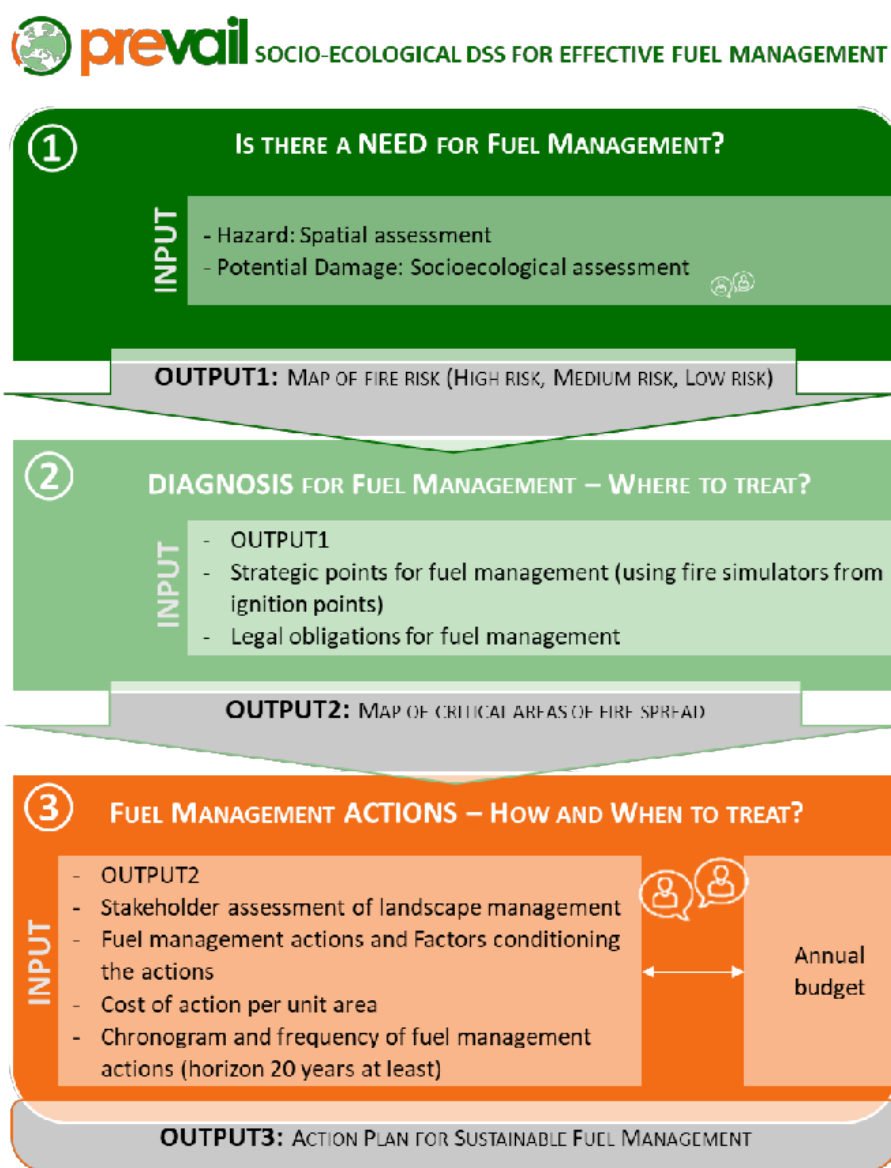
prevail SOCIO-ECOLOGICAL DSS FOR EFFECTIVE FUEL MANAGEMENT

1 IS THERE A NEED FOR FUEL MANAGEMENT?

INPUT
- Hazard: Spatial assessment
- Potential Damage: Socioecological assessment

OUTPUT1: MAP OF FIRE RISK (HIGH RISK, MEDIUM RISK, LOW RISK)

2 DIAGNOSIS FOR FUEL MANAGEMENT – WHERE TO TREAT?

INPUT
- OUTPUT1
- Strategic points for fuel management (using fire simulators from ignition points)
- Legal obligations for fuel management

OUTPUT2: MAP OF CRITICAL AREAS OF FIRE SPREAD

3 FUEL MANAGEMENT ACTIONS – HOW AND WHEN TO TREAT?

INPUT
- OUTPUT2
- Stakeholder assessment of landscape management
- Fuel management actions and Factors conditioning the actions
- Cost of action per unit area
- Chronogram and frequency of fuel management actions (horizon 20 years at least)

Annual budget

OUTPUT3: ACTION PLAN FOR SUSTAINABLE FUEL MANAGEMENT